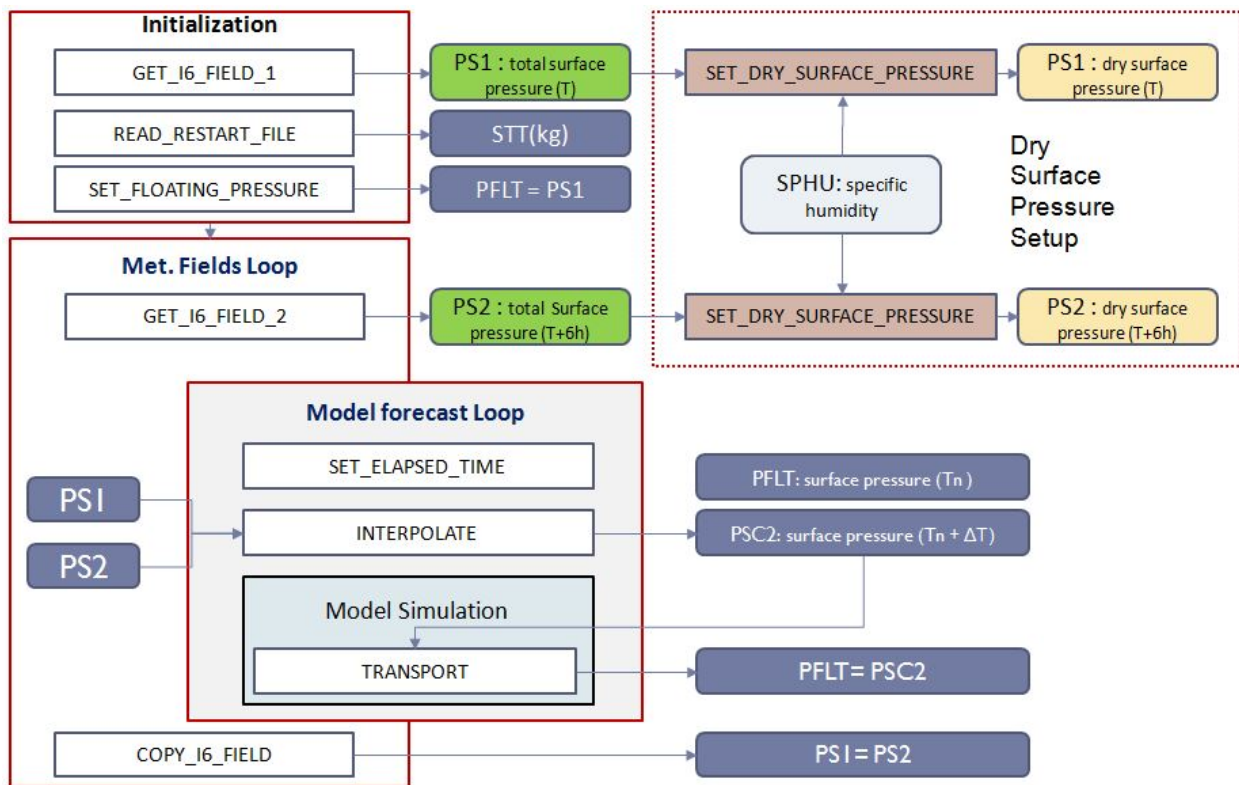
Initialization

GET_I6_FIELD_1

READ_RESTART_FILE

SET_FLOATING_PRESSURE

PS1 : total surface pressure (T)

STT(kg)

PFLT = PS1

SET_DRY_SURFACE_PRESSURE

PS1 : dry surface pressure (T)

SPHU: specific humidity

Dry Surface Pressure Setup

Met. Fields Loop

GET_I6_FIELD_2

PS2 : total Surface pressure (T+6h)

SET_DRY_SURFACE_PRESSURE

PS2 : dry surface pressure (T+6h)

Model forecast Loop

SET_ELAPSED_TIME

PS1

PS2

INTERPOLATE

PFLT: surface pressure (Tn )

PSC2: surface pressure (Tn + $\Delta$T)

Model Simulation

TRANSPORT

PFLT= PSC2

COPY_I6_FIELD

PS1= PS2